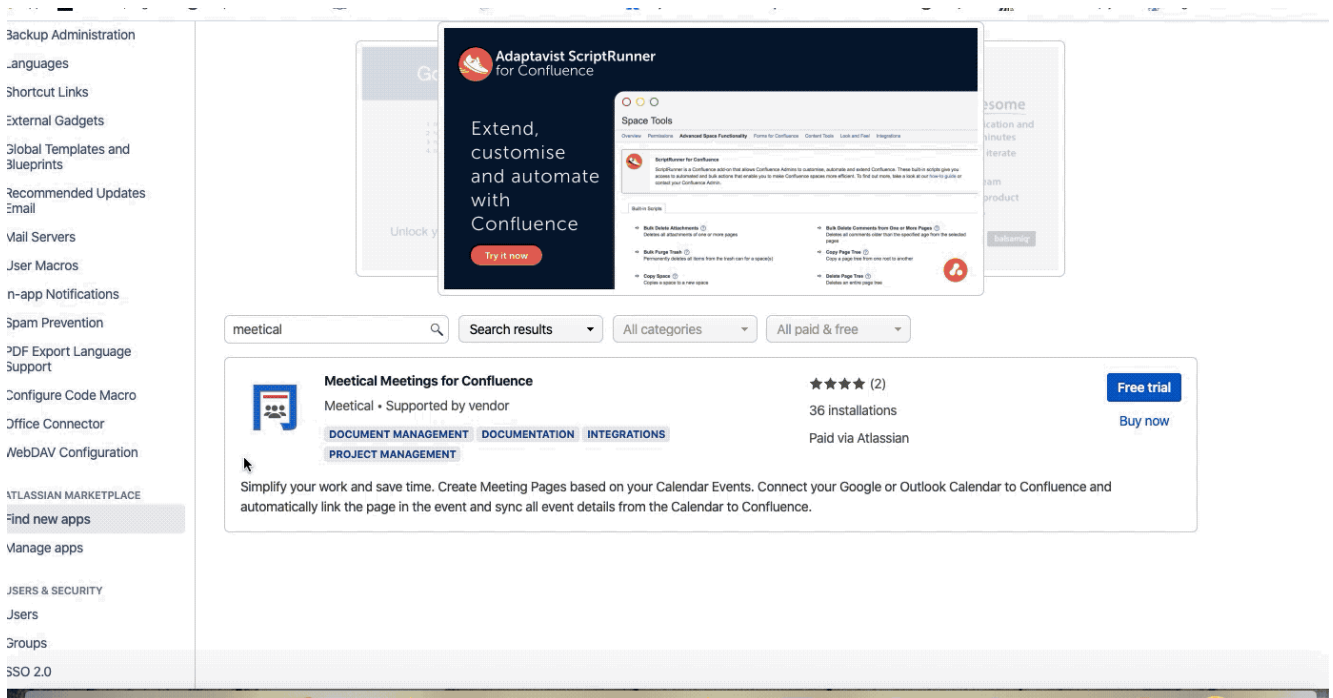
Backup Administration
Languages
Shortcut Links
External Gadgets
Global Templates and Blueprints
Recommended Updates Email
Mail Servers
User Macros
In-app Notifications
Spam Prevention
PDF Export Language Support
Configure Code Macro
Office Connector
WebDAV Configuration

ATLASSIAN MARKETPLACE
Find new apps
Manage apps

USERS & SECURITY
Users
Groups
SSO 2.0

Adaptavist ScriptRunner for Confluence

Extend, customise and automate with Confluence

Try it now

Space Tools

ScriptRunner for Confluence

Unlock y

meetical
Search results
All categories
All paid & free

Meetical Meetings for Confluence
Meetical • Supported by vendor
DOCUMENT MANAGEMENT DOCUMENTATION INTEGRATIONS PROJECT MANAGEMENT

(2)
36 installations
Paid via Atlassian

Free trial
Buy now

Simplify your work and save time. Create Meeting Pages based on your Calendar Events. Connect your Google or Outlook Calendar to Confluence and automatically link the page in the event and sync all event details from the Calendar to Confluence.